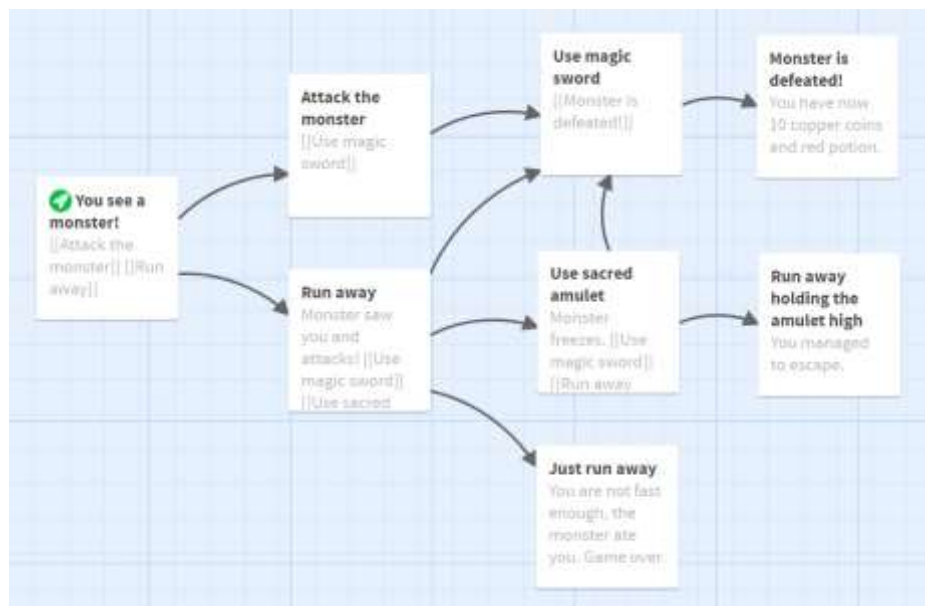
You see a monster!
[[Attack the monster]] [[Run away]]

Attack the monster
[[Use magic sword]]

Run away
Monster saw you and attacks! [[Use magic sword]] [[Use sacred

Use magic sword
[[Monster is defeated!]]

Use sacred amulet
Monster freezes. [[Use magic sword]] [[Run away

Just run away
You are not fast enough, the monster ate you. Game over.

Monster is defeated!
You have now 10 copper coins and red potion.

Run away holding the amulet high
You managed to escape.